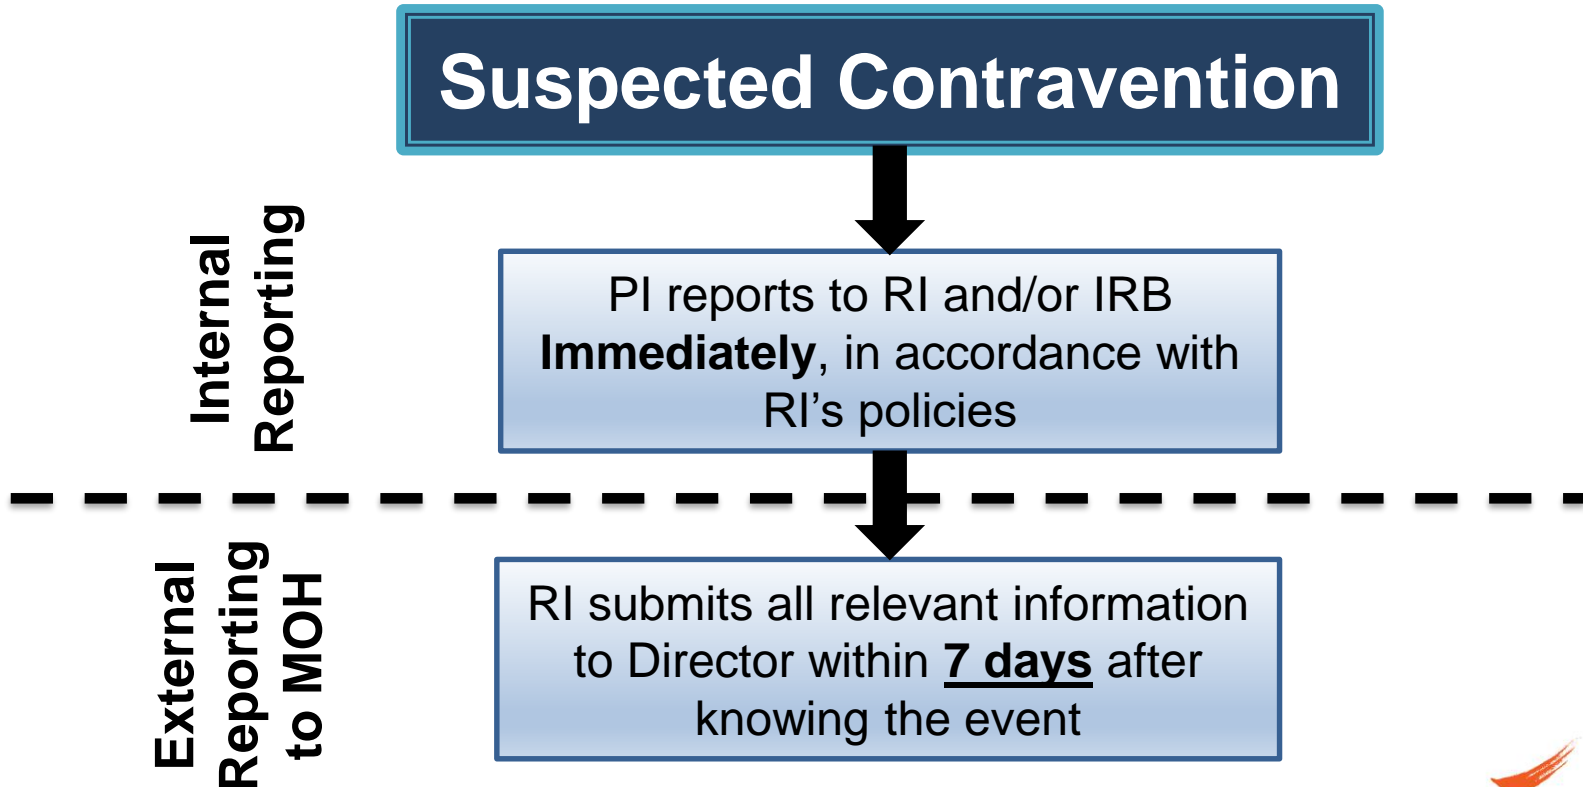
Suspected Contravention

Internal Reporting

PI reports to RI and/or IRB **Immediately**, in accordance with RI's policies

External Reporting to MOH

RI submits all relevant information to Director within **7 days** after knowing the event